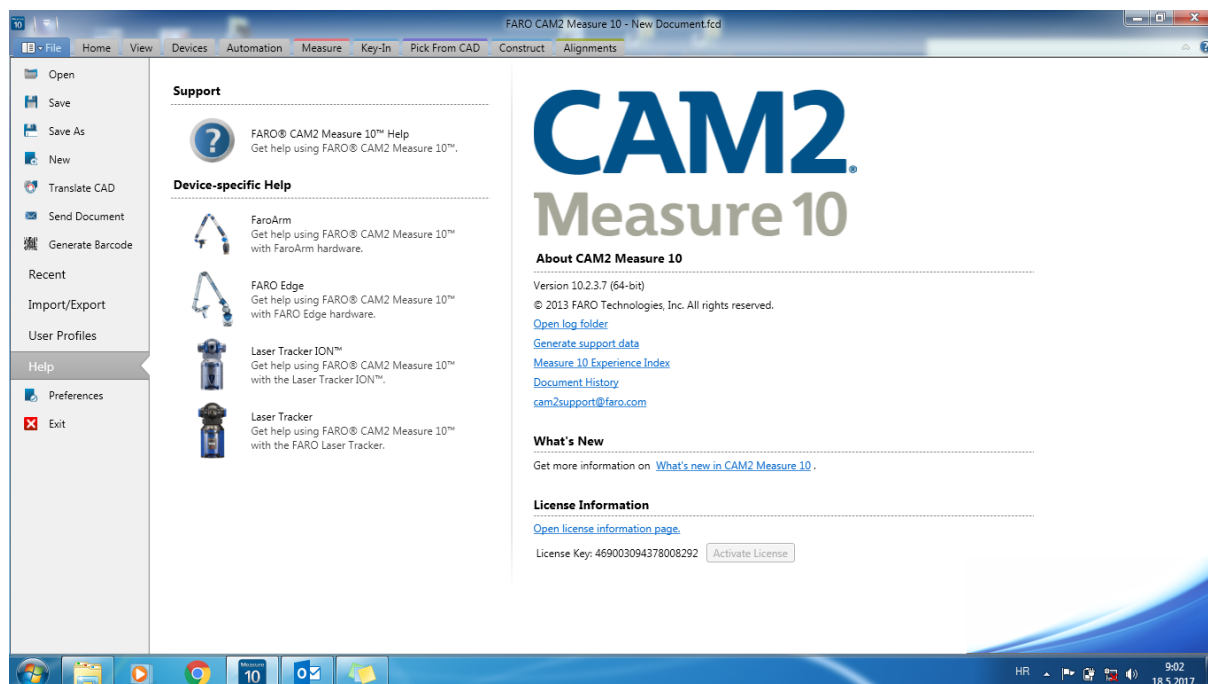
FARO CAM2 Measure 10 - New Document.fcd

File Home View Devices Automation Measure Key-In Pick From CAD Construct Alignments

Open
Save
Save As
New
Translate CAD
Send Document
Generate Barcode
Recent
Import/Export
User Profiles
Help
Preferences
Exit

Support

FARO® CAM2 Measure 10™ Help
Get help using FARO® CAM2 Measure 10™.

Device-specific Help

FaroArm
Get help using FARO® CAM2 Measure 10™ with FaroArm hardware.

FARO Edge
Get help using FARO® CAM2 Measure 10™ with FARO Edge hardware.

Laser Tracker ION™
Get help using FARO® CAM2 Measure 10™ with the Laser Tracker ION™.

Laser Tracker
Get help using FARO® CAM2 Measure 10™ with the FARO Laser Tracker.

CAM2®
Measure 10

About CAM2 Measure 10

Version 10.2.3.7 (64-bit)
© 2013 FARO Technologies, Inc. All rights reserved.
Open log folder
Generate support data
Measure 10 Experience Index
Document History
cam2support@faro.com

What's New

Get more information on What's new in CAM2 Measure 10 .

License Information

Open license information page.
License Key: 469003094378008292 Activate License

Measure 10

HR 9:02 18.5.2017